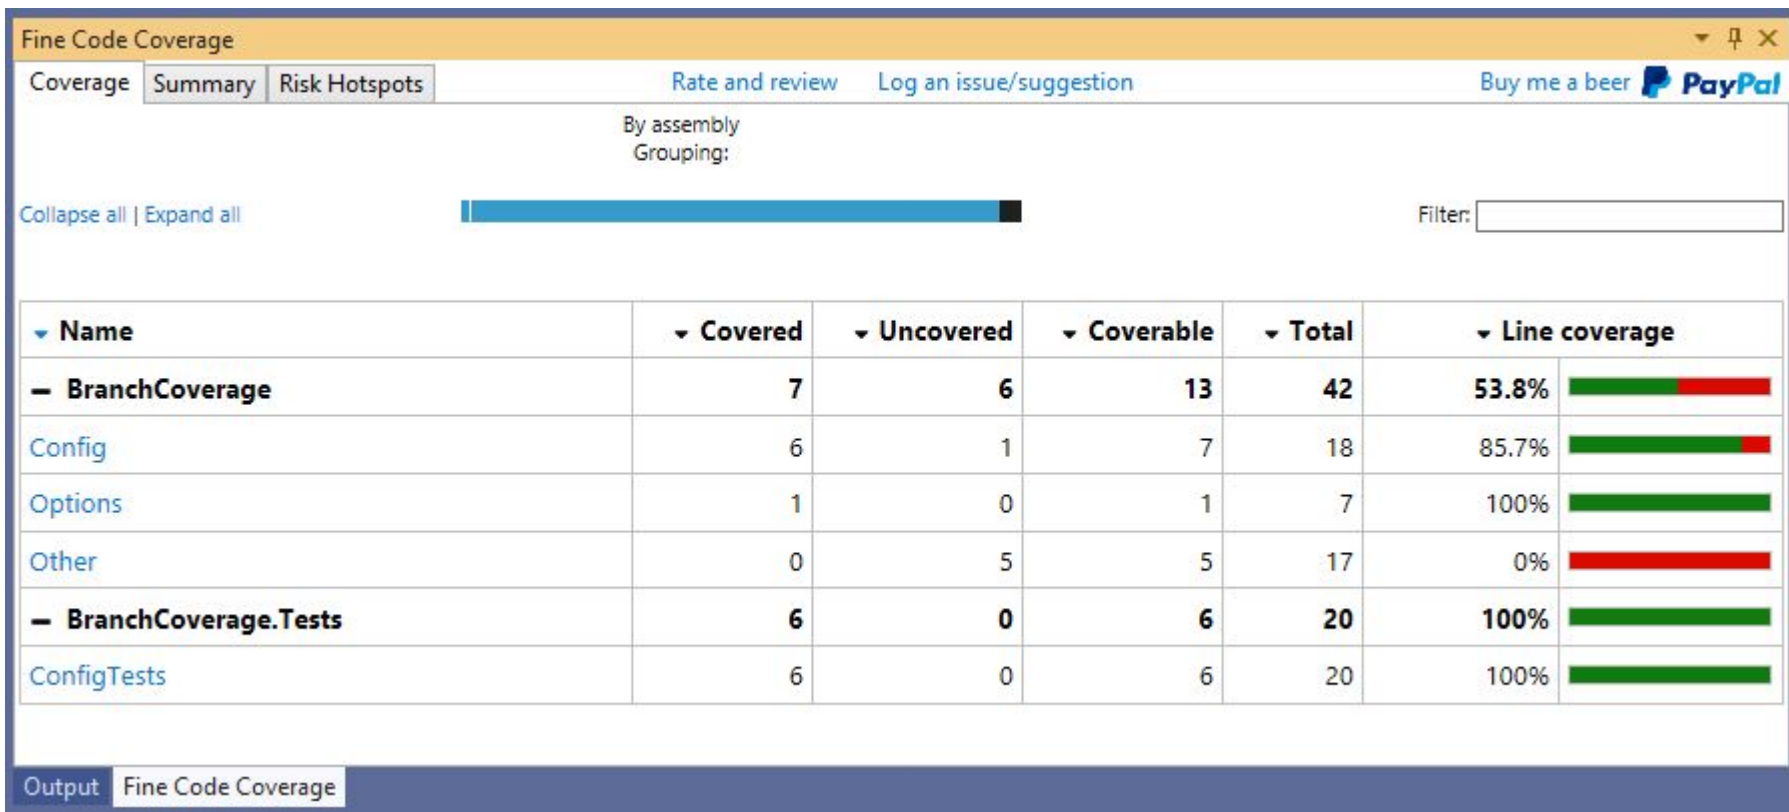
Fine Code Coverage

Coverage | Summary | Risk Hotspots

Rate and review   Log an issue/suggestion   Buy me a beer PayPal

By assembly
Grouping:

Collapse all | Expand all

Filter:

| Name | Covered | Uncovered | Coverable | Total | Line coverage |
|---|---|---|---|---|---|
| – BranchCoverage | 7 | 6 | 13 | 42 | 53.8% |
| Config | 6 | 1 | 7 | 18 | 85.7% |
| Options | 1 | 0 | 1 | 7 | 100% |
| Other | 0 | 5 | 5 | 17 | 0% |
| – BranchCoverage.Tests | 6 | 0 | 6 | 20 | 100% |
| ConfigTests | 6 | 0 | 6 | 20 | 100% |

Output | Fine Code Coverage